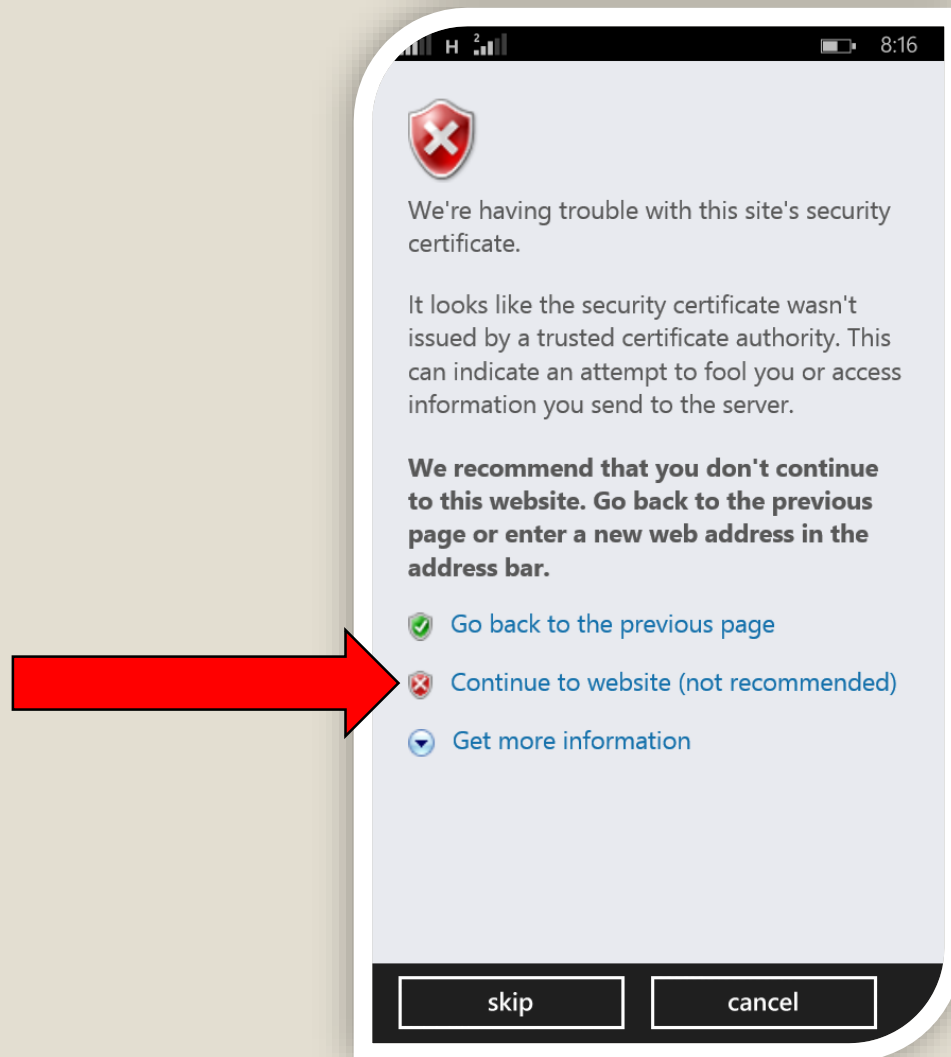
H 2 8:16

We're having trouble with this site's security certificate.

It looks like the security certificate wasn't issued by a trusted certificate authority. This can indicate an attempt to fool you or access information you send to the server.

**We recommend that you don't continue to this website. Go back to the previous page or enter a new web address in the address bar.**

Go back to the previous page

Continue to website (not recommended)

Get more information

skip

cancel